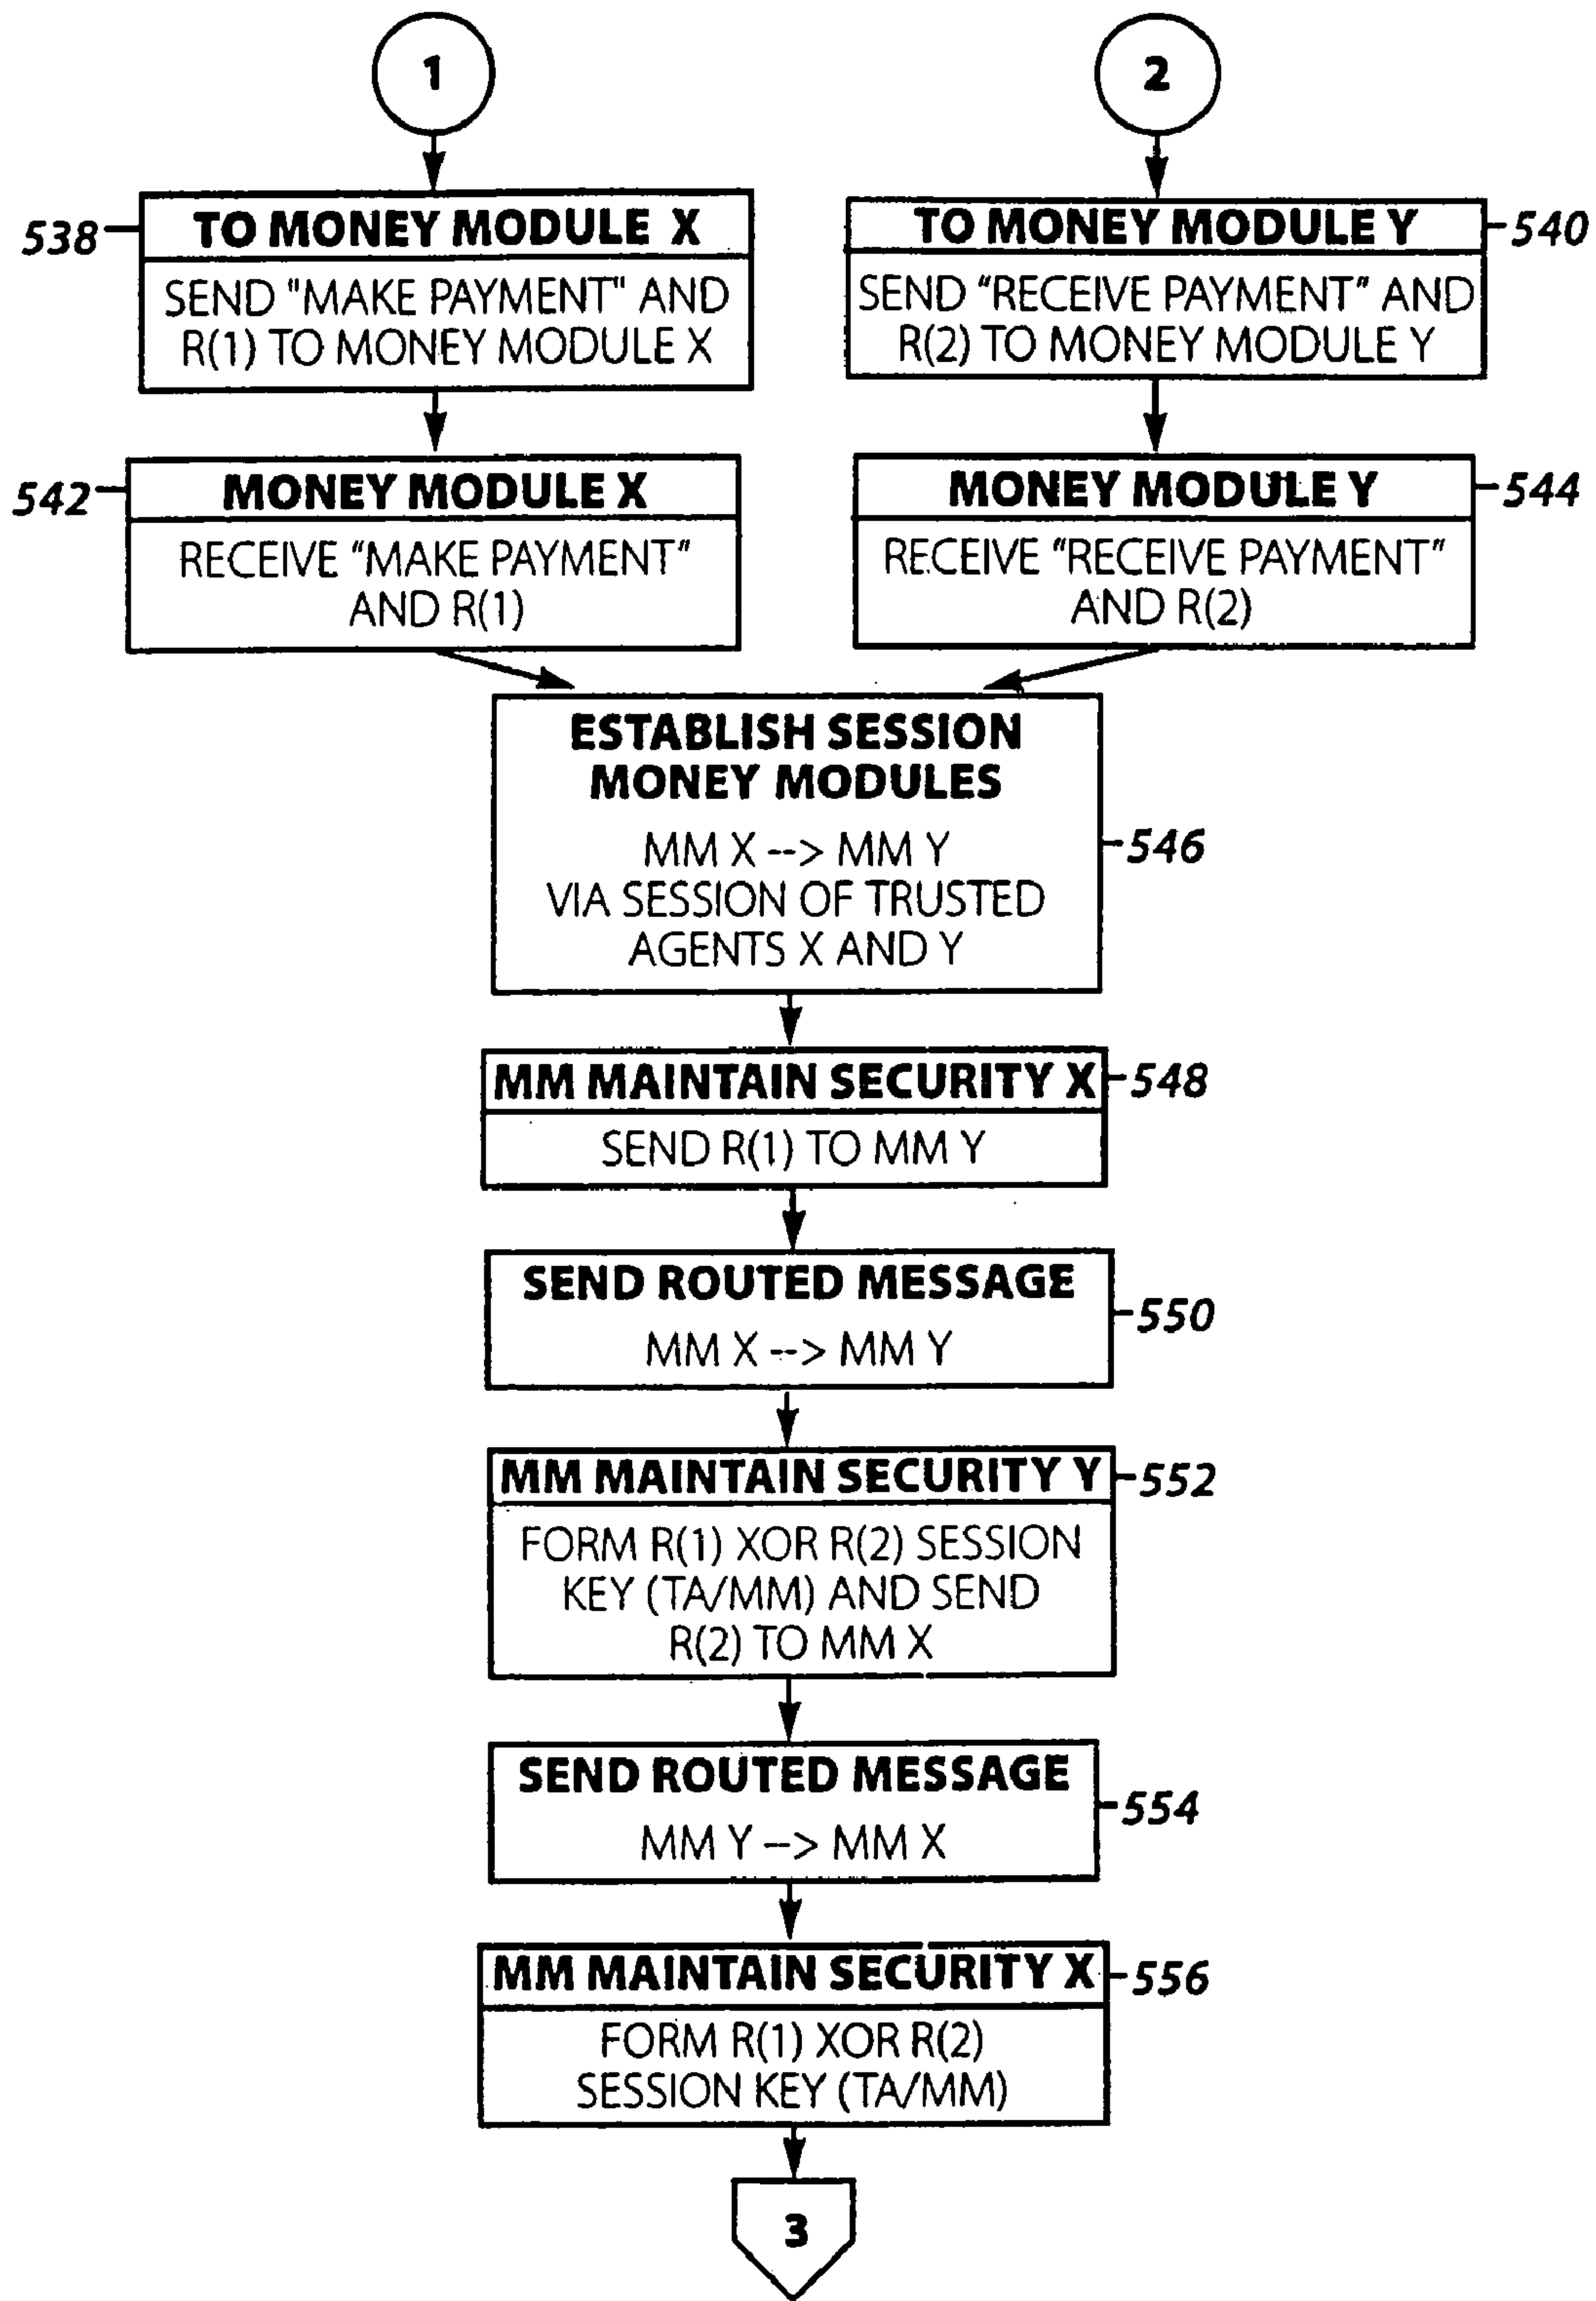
1

2

538 TO MONEY MODULE X
SEND "MAKE PAYMENT" AND R(1) TO MONEY MODULE X

TO MONEY MODULE Y 540
SEND “RECEIVE PAYMENT” AND R(2) TO MONEY MODULE Y

542 MONEY MODULE X
RECEIVE “MAKE PAYMENT” AND R(1)

MONEY MODULE Y 544
RECEIVE “RECEIVE PAYMENT” AND R(2)

ESTABLISH SESSION MONEY MODULES
MM X --> MM Y
VIA SESSION OF TRUSTED AGENTS X AND Y
546

MM MAINTAIN SECURITY X 548
SEND R(1) TO MM Y

SEND ROUTED MESSAGE 550
MM X --> MM Y

MM MAINTAIN SECURITY Y 552
FORM R(1) XOR R(2) SESSION KEY (TA/MM) AND SEND R(2) TO MM X

SEND ROUTED MESSAGE 554
MM Y --> MM X

MM MAINTAIN SECURITY X 556
FORM R(1) XOR R(2) SESSION KEY (TA/MM)

3